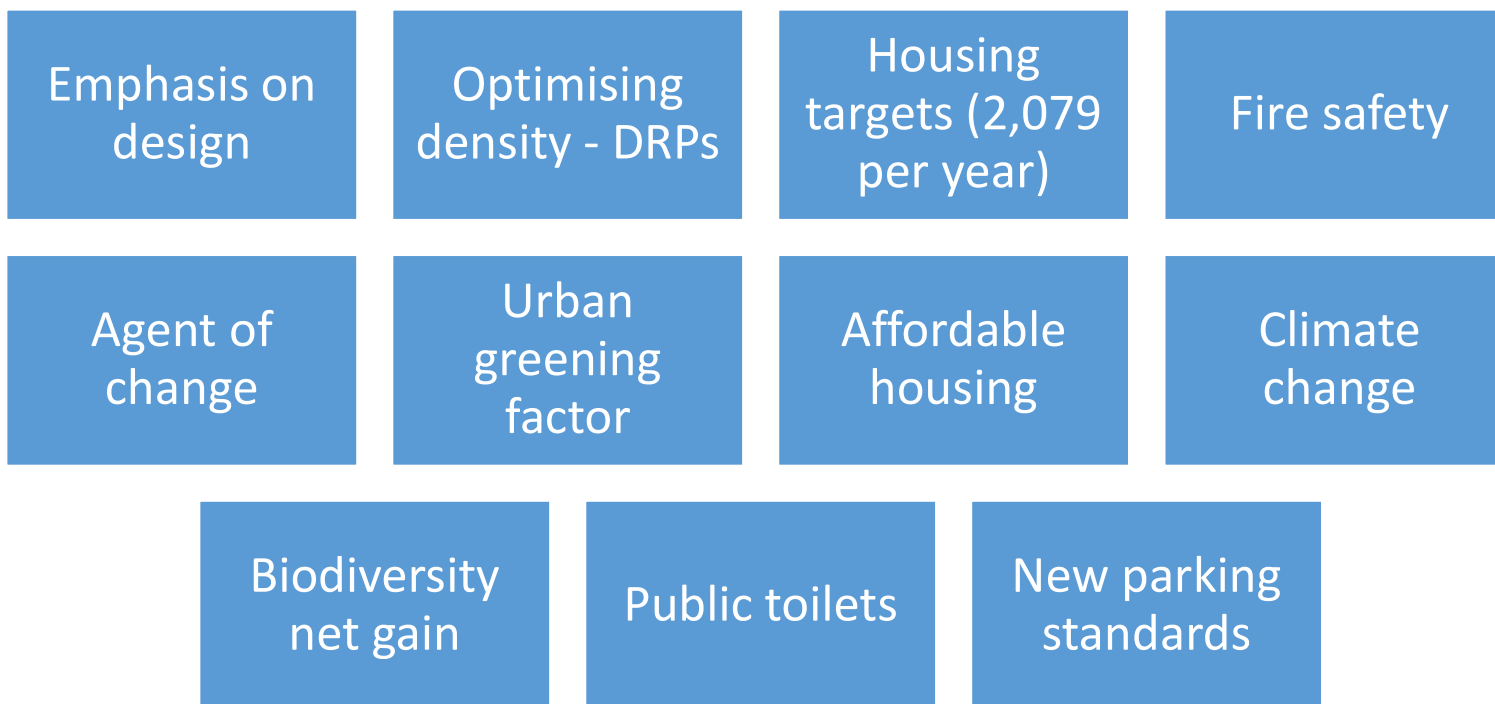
Emphasis on design

Optimising density - DRPs

Housing targets (2,079 per year)

Fire safety

Agent of change

Urban greening factor

Affordable housing

Climate change

Biodiversity net gain

Public toilets

New parking standards